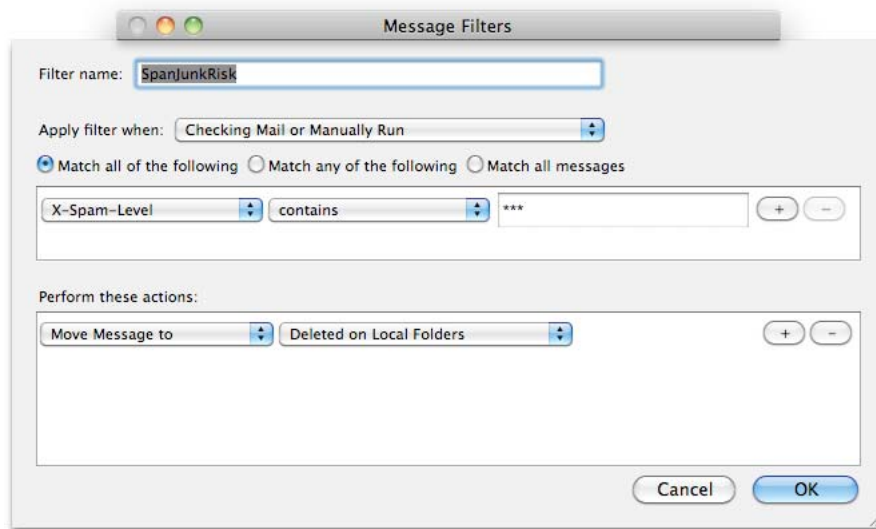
Message Filters

Filter name: SpanJunkRisk

Apply filter when: Checking Mail or Manually Run

Match all of the following Match any of the following Match all messages

X-Spam-Level contains ***

+ −

Perform these actions:

Move Message to Deleted on Local Folders

+ −

Cancel OK